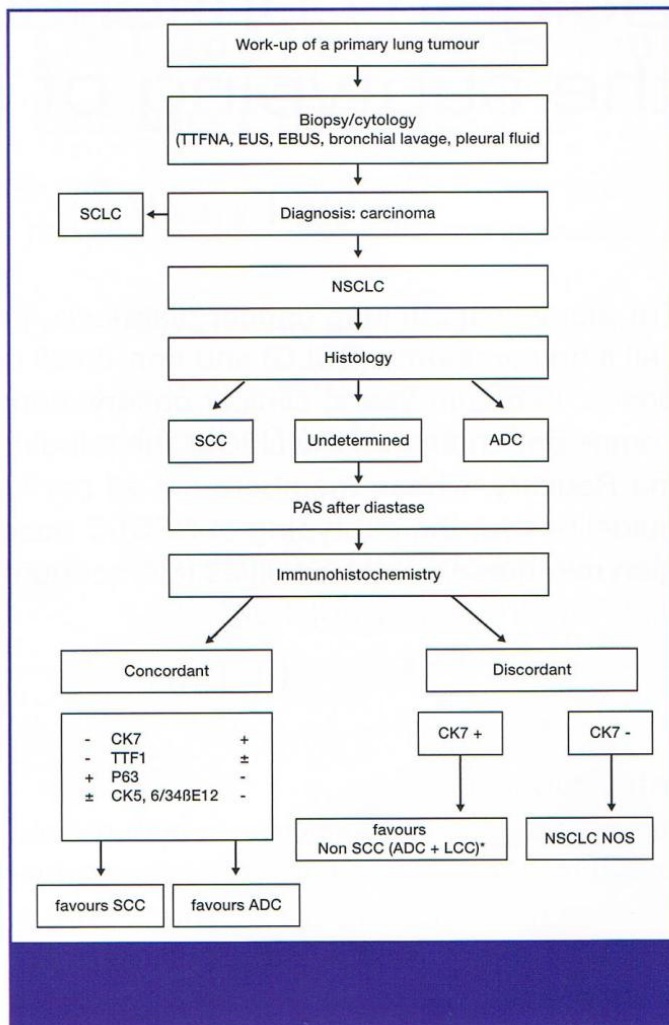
Work-up of a primary lung tumour

Biopsy/cytology (TTFNA, EUS, EBUS, bronchial lavage, pleural fluid

SCLC

Diagnosis: carcinoma

NSCLC

Histology

SCC

Undetermined

ADC

PAS after diastase

Immunohistochemistry

Concordant

Discordant

| | | |
|---|---|---|
| - | CK7 | + |
| - | TTF1 | ± |
| + | P63 | - |
| ± | CK5, 6/34ßE12 | - |

CK7 +

CK7 -

favours Non SCC (ADC + LCC)*

NSCLC NOS

favours SCC

favours ADC